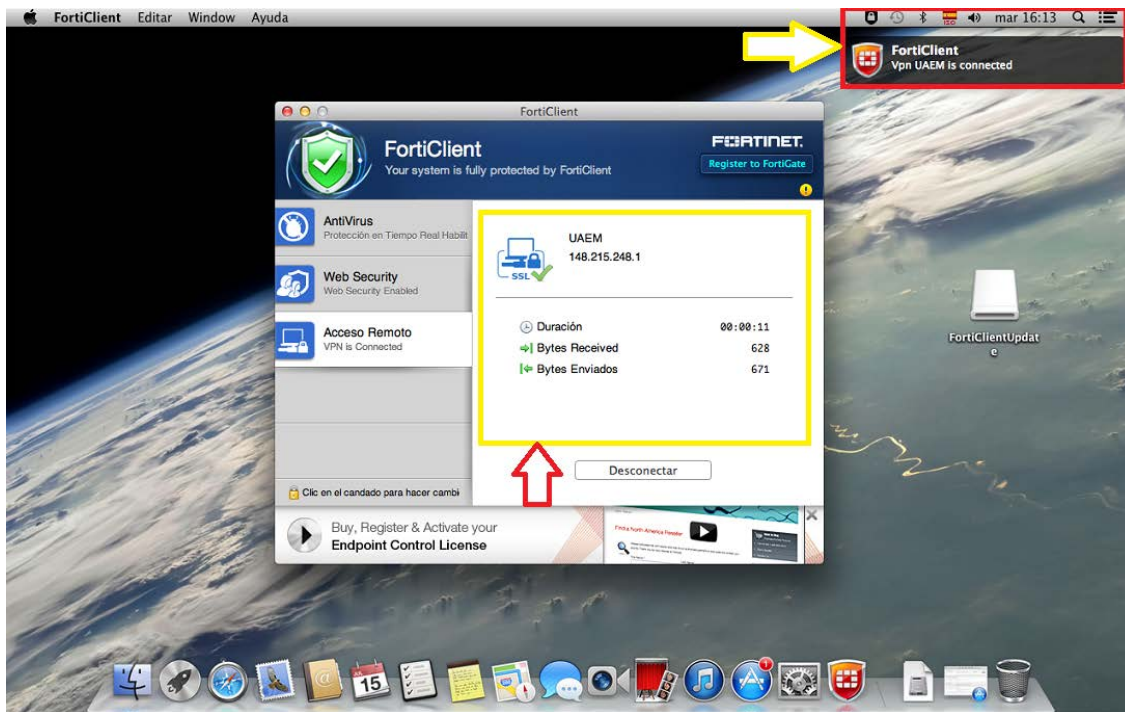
FortiClient Editar Window Ayuda

mar 16:13

FortiClient
Vpn UAEM is connected

FortiClient

FortiClient
Your system is fully protected by FortiClient

FORTINET.
Register to FortiGate

AntiVirus
Protección en Tiempo Real Habilit

Web Security
Web Security Enabled

Acceso Remoto
VPN is Connected

Clic en el candado para hacer cambi

UAEM
148.215.248.1

SSL

Duración 00:00:11
Bytes Received 628
Bytes Enviados 671

Desconectar

Buy, Register & Activate your
Endpoint Control License

FortiClientUpdate

15